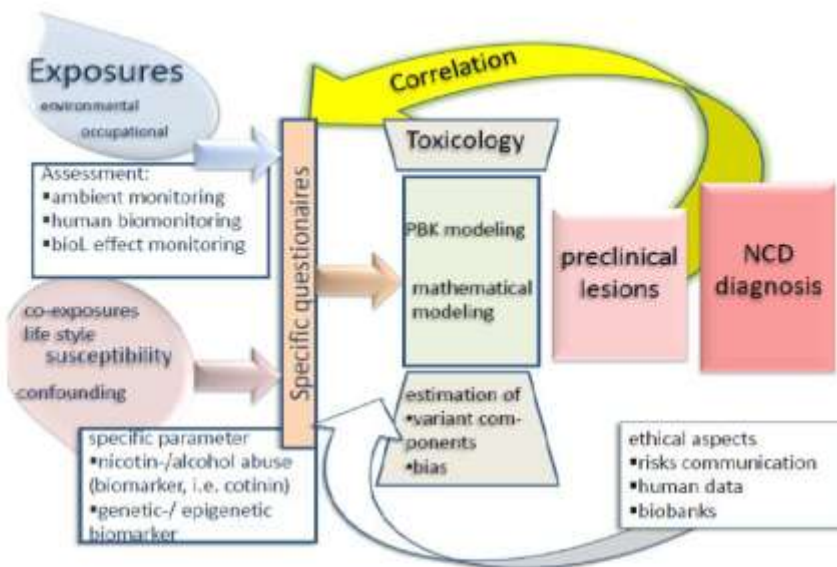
Exposures
environmental
occupational

Correlation

Assessment:
▪ambient monitoring
▪human biomonitoring
▪bioL effect monitoring

Specific questionaires

Toxicology

PBK modeling

mathematical modeling

preclinical lesions

NCD diagnosis

co-exposures
life style
susceptibility
confounding

estimation of
▪variant components
▪bias

specific parameter
▪nicotin-/alcohol abuse (biomarker, i.e. cotinin)
▪genetic-/ epigenetic biomarker

ethical aspects
▪risks communication
▪human data
▪biobanks